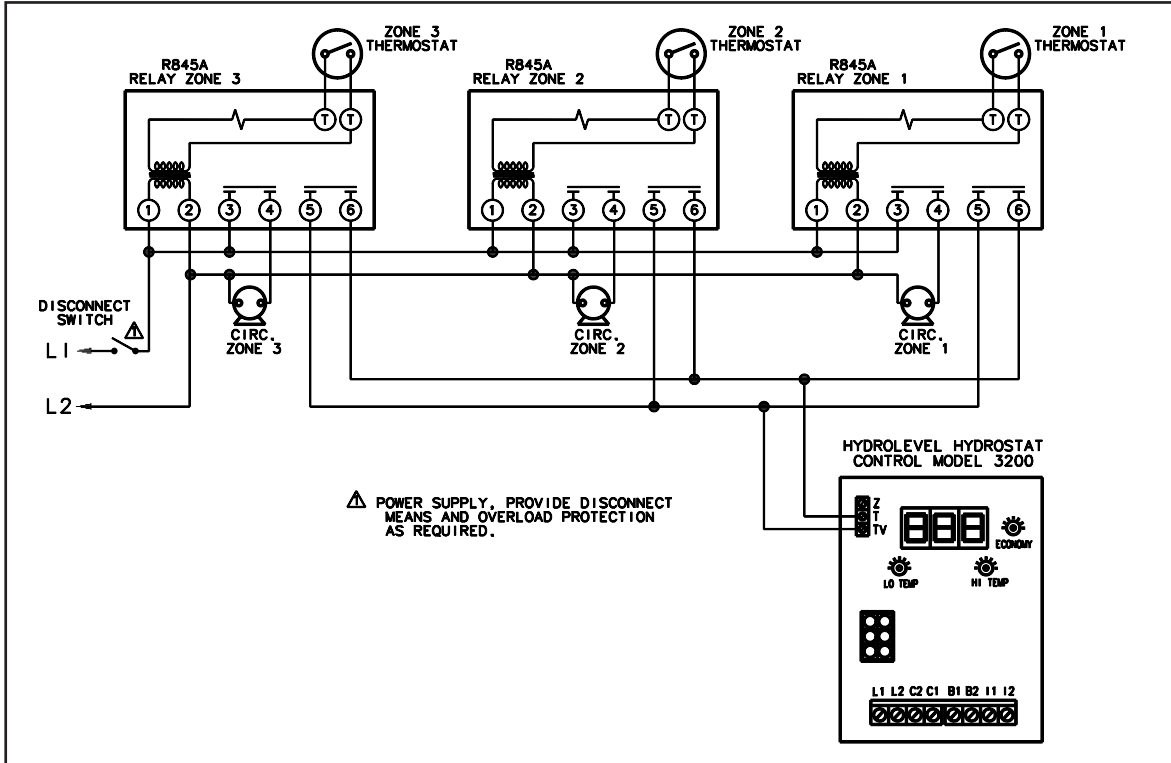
ZONE 3 THERMOSTAT

ZONE 2 THERMOSTAT

ZONE 1 THERMOSTAT

R845A RELAY ZONE 3

R845A RELAY ZONE 2

R845A RELAY ZONE 1

T T

T T

T T

1 2 3 4 5 6

1 2 3 4 5 6

1 2 3 4 5 6

DISCONNECT SWITCH ⚠

L1

L2

CIRC. ZONE 3

CIRC. ZONE 2

CIRC. ZONE 1

HYDROLEVEL HYDROSTAT CONTROL MODEL 3200

⚠ POWER SUPPLY, PROVIDE DISCONNECT MEANS AND OVERLOAD PROTECTION AS REQUIRED.

Z
T
TV

ECONOMY

LO TEMP

HI TEMP

L1 L2 C2 C1 B1 B2 I1 I2